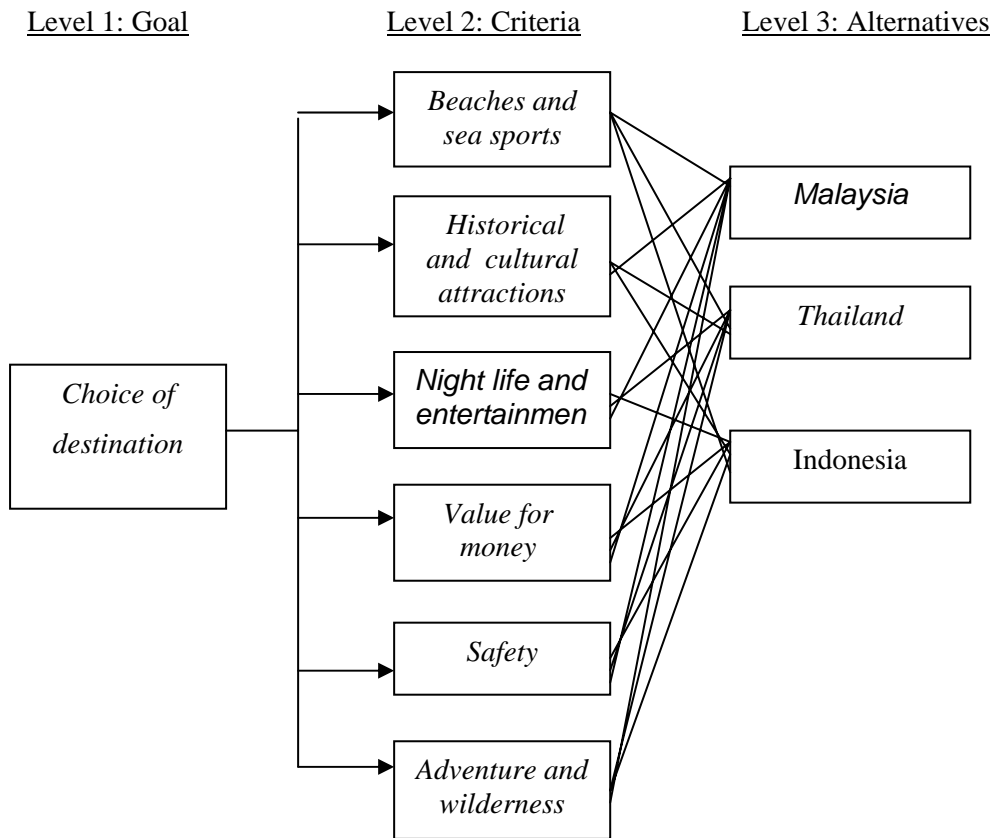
Level 1: Goal

Level 2: Criteria

Level 3: Alternatives

Choice of destination

Beaches and sea sports

Historical and cultural attractions

Night life and entertainmen

Value for money

Safety

Adventure and wilderness

Malaysia

Thailand

Indonesia